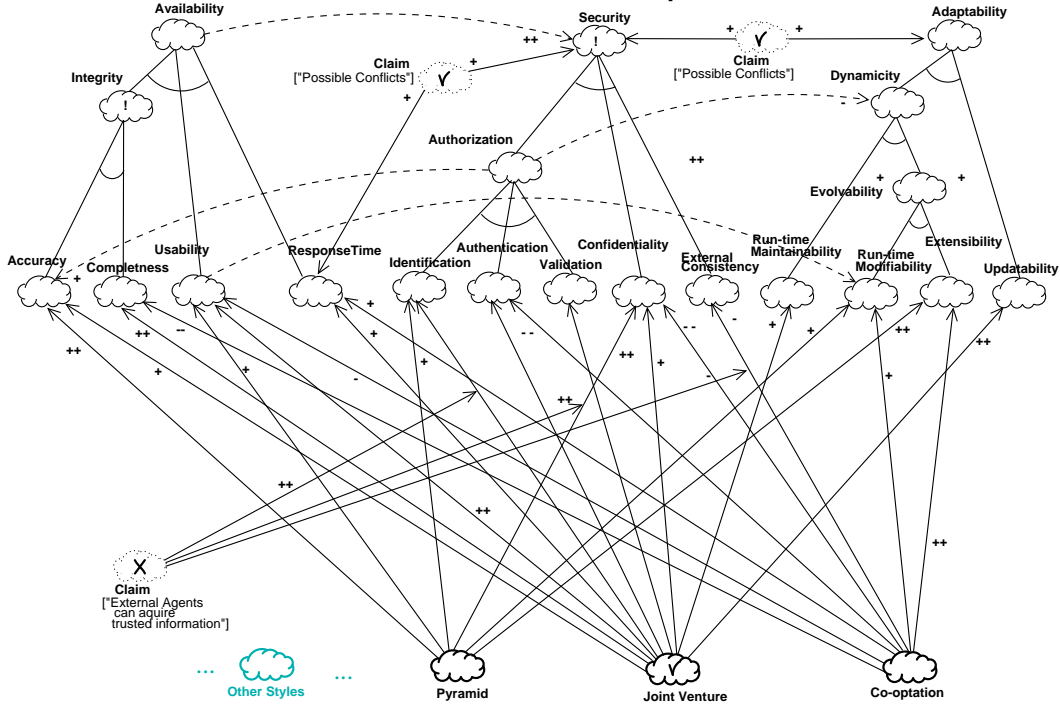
Availability

Security

Adaptability

Integrity

!

Claim
["Possible Conflicts"]

Claim
["Possible Conflicts"]

Dynamicity

++

+

+

+

+

+

-

Authorization

++

Evolvability

+

+

Accuracy

Completness

Usability

ResponseTime

Identification

Authentication

Validation

Confidentiality

External Consistency

Run-time Maintainability

Run-time Modifiability

Extensibility

Updatability

+

++

-

+

+

+

- -

++

+

- -

-

+

+

++

+

++

+

-

++

++

-

++

++

++

++

Claim
["External Agents can aquire trusted information"]

...

Other Styles

...

Pyramid

Joint Venture

Co-optation